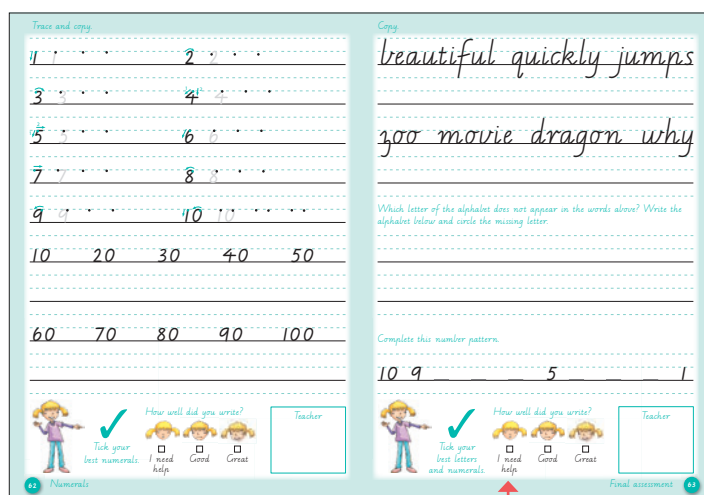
Trace and copy.

1 1

2 2

3 3

4 4

5 5

6 6

7 7

8 8

9 9

10 10

10 20 30 40 50

60 70 80 90 100

Tick your best numerals.

How well did you write?

I need help Good Great

Teacher

62 Numerals

Copy.

beautiful quickly jumps

zoo movie dragon why

Which letter of the alphabet does not appear in the words above? Write the alphabet below and circle the missing letter.

Complete this number pattern.

10 9 _ _ _ 5 _ _ _ 1

Tick your best letters and numerals.

How well did you write?

I need help Good Great

Teacher

Final assessment 63